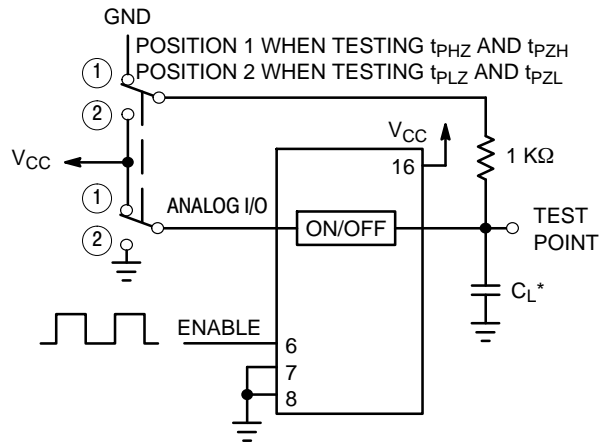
GND

POSITION 1 WHEN TESTING $t_{PHZ}$ AND $t_{PZH}$

POSITION 2 WHEN TESTING $t_{PLZ}$ AND $t_{PZL}$

1

2

$V_{CC}$

$V_{CC}$

16

1 KΩ

1

ANALOG I/O

ON/OFF

TEST POINT

2

$C_L$*

ENABLE

6

7

8